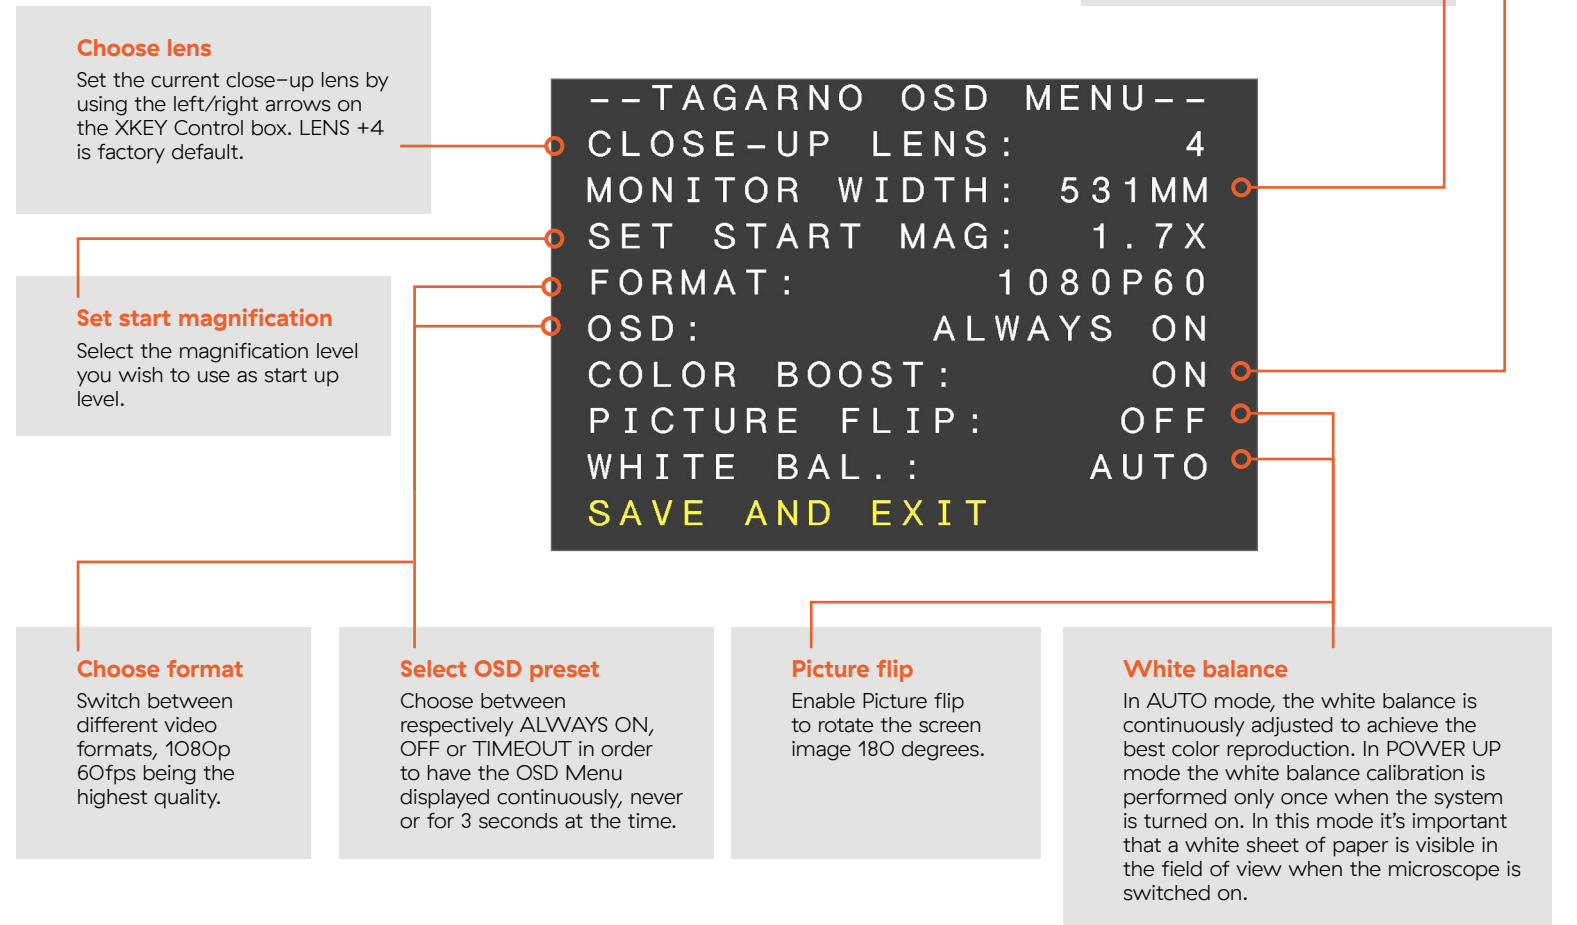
Choose lens
Set the current close-up lens by using the left/right arrows on the XKEY Control box. LENS +4 is factory default.

--TAGARNO OSD MENU--
CLOSE-UP LENS: 4
MONITOR WIDTH: 531MM
SET START MAG: 1.7X
FORMAT: 1080P60
OSD: ALWAYS ON
COLOR BOOST: ON
PICTURE FLIP: OFF
WHITE BAL.: AUTO
SAVE AND EXIT

Set start magnification
Select the magnification level you wish to use as start up level.

Choose format
Switch between different video formats, 1080p 60fps being the highest quality.

Select OSD preset
Choose between respectively ALWAYS ON, OFF or TIMEOUT in order to have the OSD Menu displayed continuously, never or for 3 seconds at the time.

Picture flip
Enable Picture flip to rotate the screen image 180 degrees.

White balance
In AUTO mode, the white balance is continuously adjusted to achieve the best color reproduction. In POWER UP mode the white balance calibration is performed only once when the system is turned on. In this mode it's important that a white sheet of paper is visible in the field of view when the microscope is switched on.